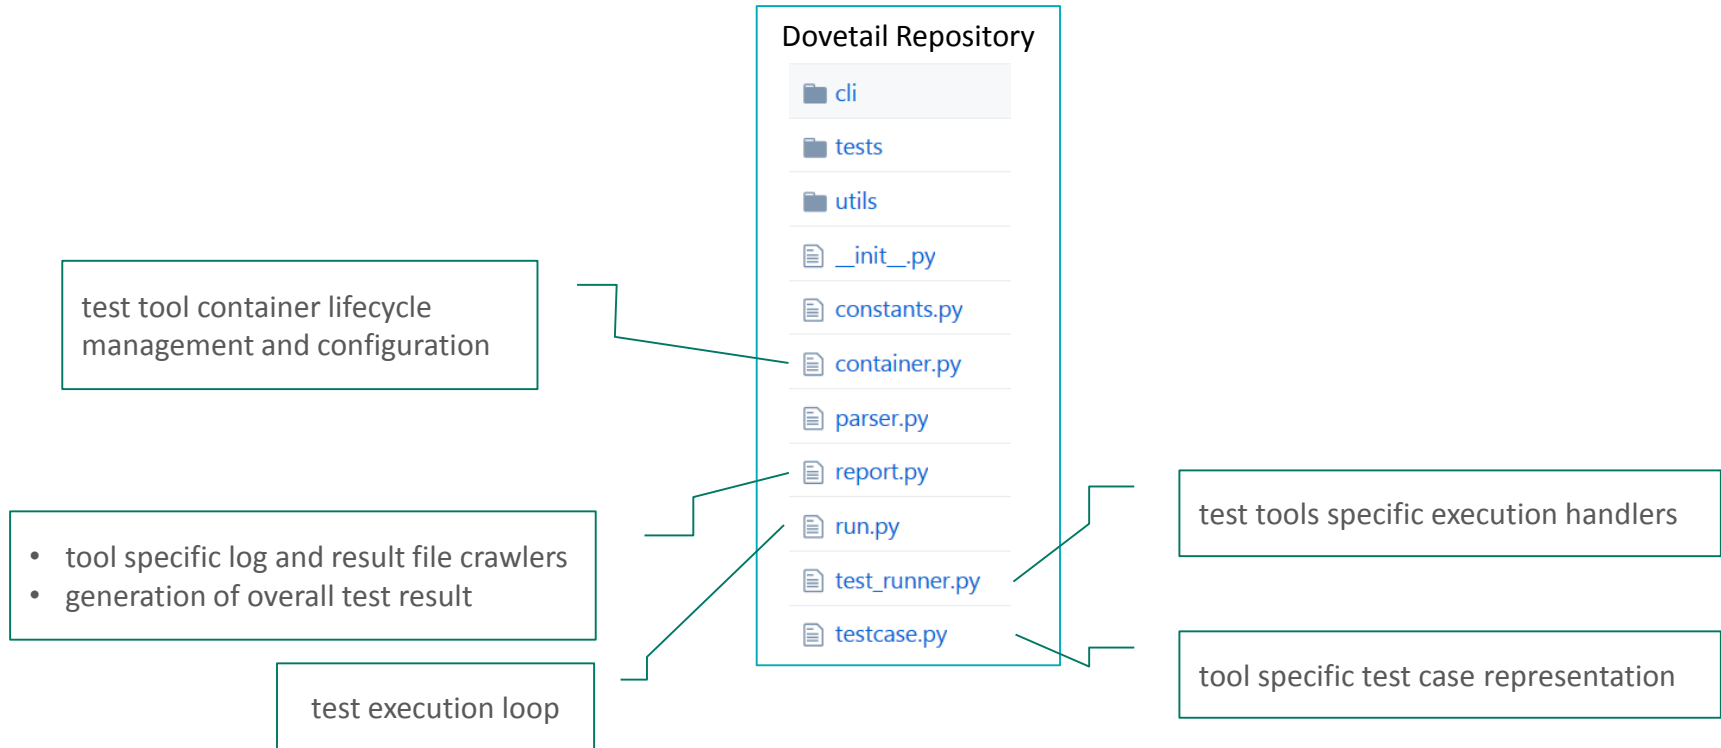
Dovetail Repository

cli
tests
utils
__init__.py
constants.py
container.py
parser.py
report.py
run.py
test_runner.py
testcase.py

test tool container lifecycle management and configuration

- tool specific log and result file crawlers
- generation of overall test result

test execution loop

test tools specific execution handlers

tool specific test case representation